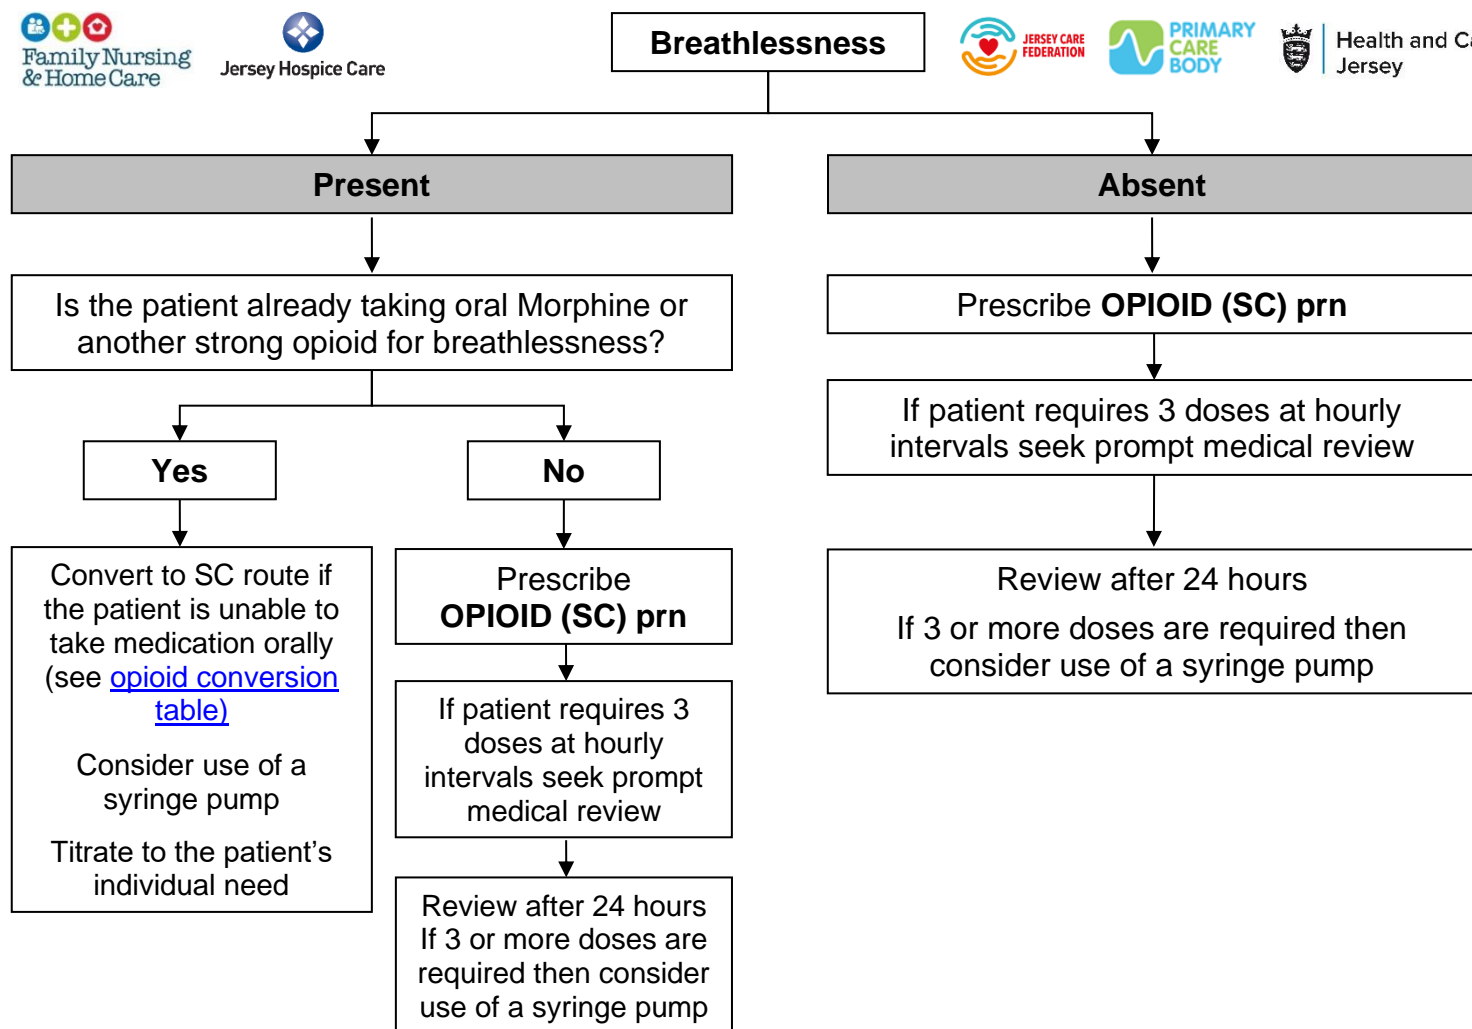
Family Nursing & Home Care

Jersey Hospice Care

Breathlessness

JERSEY CARE FEDERATION

PRIMARY CARE BODY

Health and Ca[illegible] Jersey

Present

Absent

Is the patient already taking oral Morphine or another strong opioid for breathlessness?

Prescribe **OPIOID (SC) prn**

Yes

No

If patient requires 3 doses at hourly intervals seek prompt medical review

Convert to SC route if the patient is unable to take medication orally (see opioid conversion table)

Consider use of a syringe pump

Titrate to the patient's individual need

Prescribe **OPIOID (SC) prn**

If patient requires 3 doses at hourly intervals seek prompt medical review

Review after 24 hours
If 3 or more doses are required then consider use of a syringe pump

Review after 24 hours

If 3 or more doses are required then consider use of a syringe pump